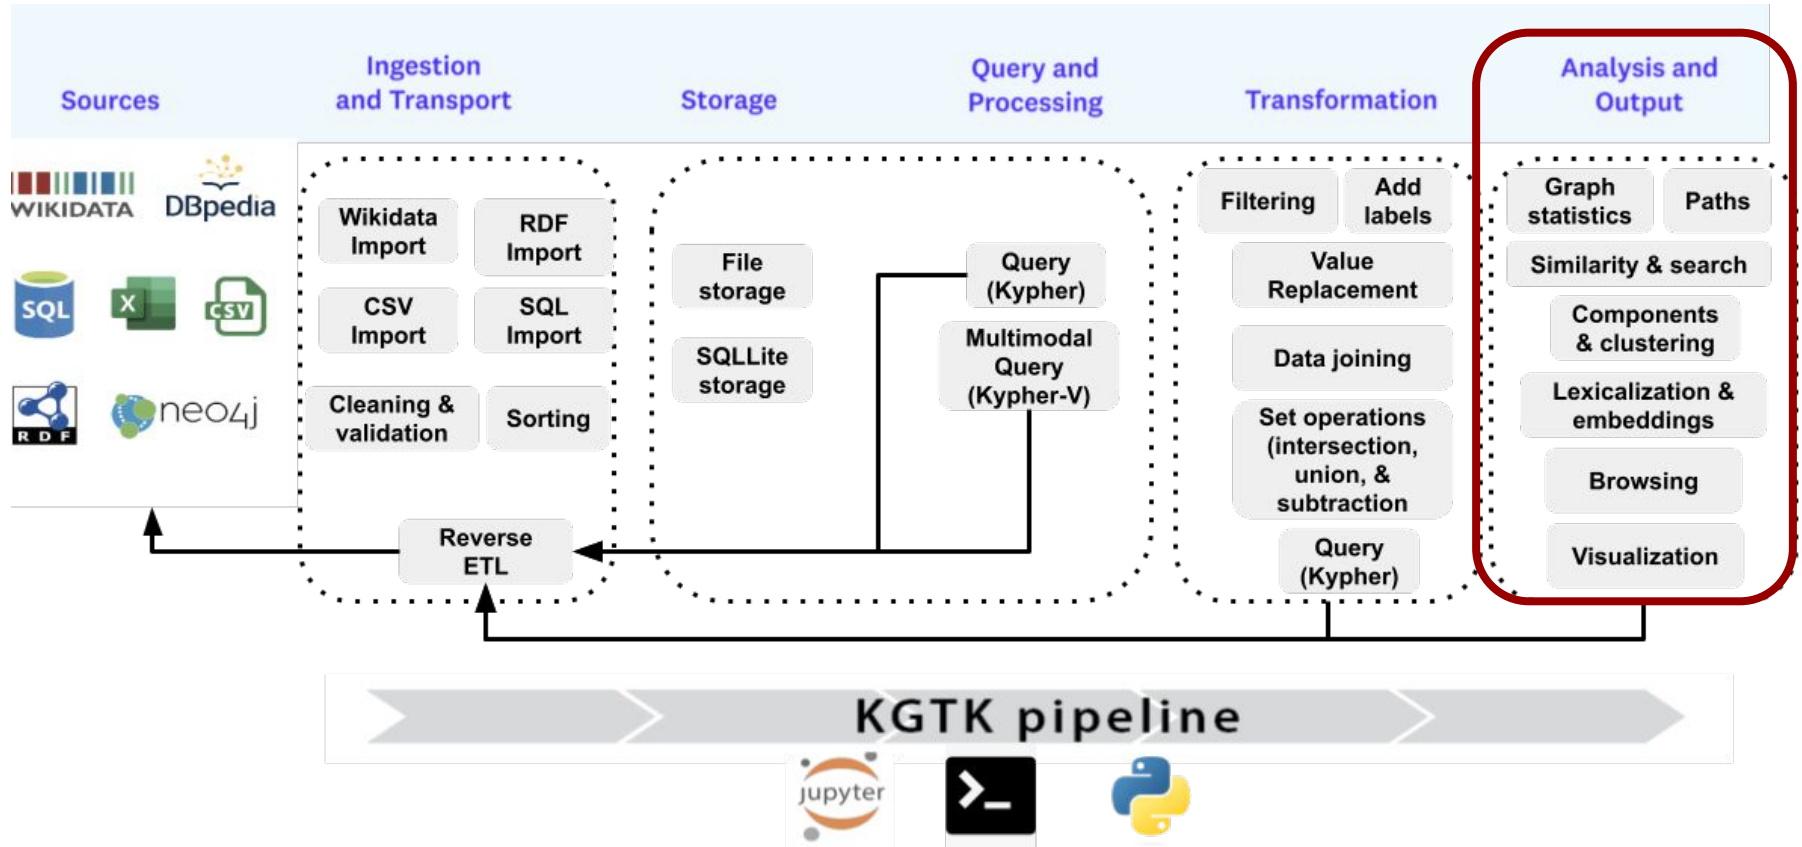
Sources

Ingestion and Transport

Storage

Query and Processing

Transformation

Analysis and Output

WIKIDATA

DBpedia

SQL

X

CSV

R D F

neo4j

Wikidata Import

RDF Import

CSV Import

SQL Import

Cleaning & validation

Sorting

File storage

SQLLite storage

Query (Kypher)

Multimodal Query (Kypher-V)

Filtering

Add labels

Value Replacement

Data joining

Set operations (intersection, union, & subtraction

Query (Kypher)

Graph statistics

Paths

Similarity & search

Components & clustering

Lexicalization & embeddings

Browsing

Visualization

Reverse ETL

KGTK pipeline

jupyter

>_